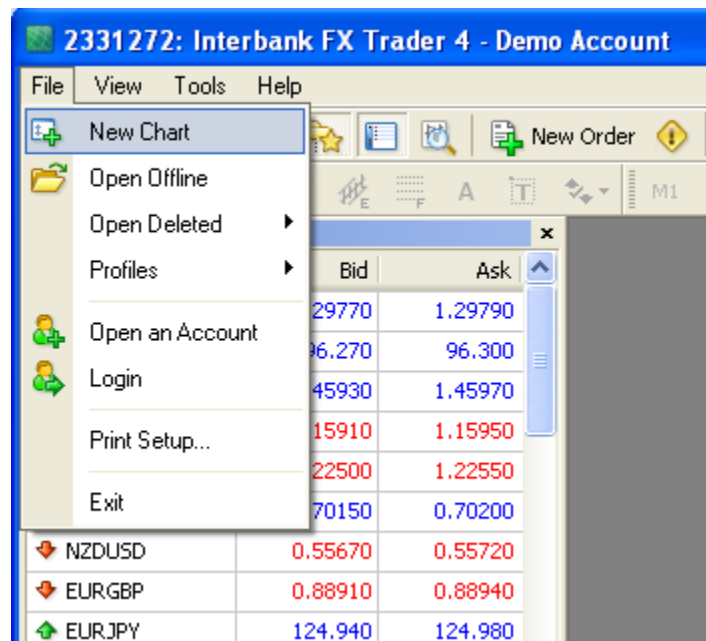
2331272: Interbank FX Trader 4 - Demo Account

File View Tools Help

New Chart
Open Offline
Open Deleted
Profiles
Open an Account
Login
Print Setup...
Exit

New Order

M1

| | Bid | Ask |
|---|---|---|
| | .29770 | 1.29790 |
| | 96.270 | 96.300 |
| | .45930 | 1.45970 |
| | .15910 | 1.15950 |
| | .22500 | 1.22550 |
| | .70150 | 0.70200 |
| NZDUSD | 0.55670 | 0.55720 |
| EURGBP | 0.88910 | 0.88940 |
| EURJPY | 124.940 | 124.980 |